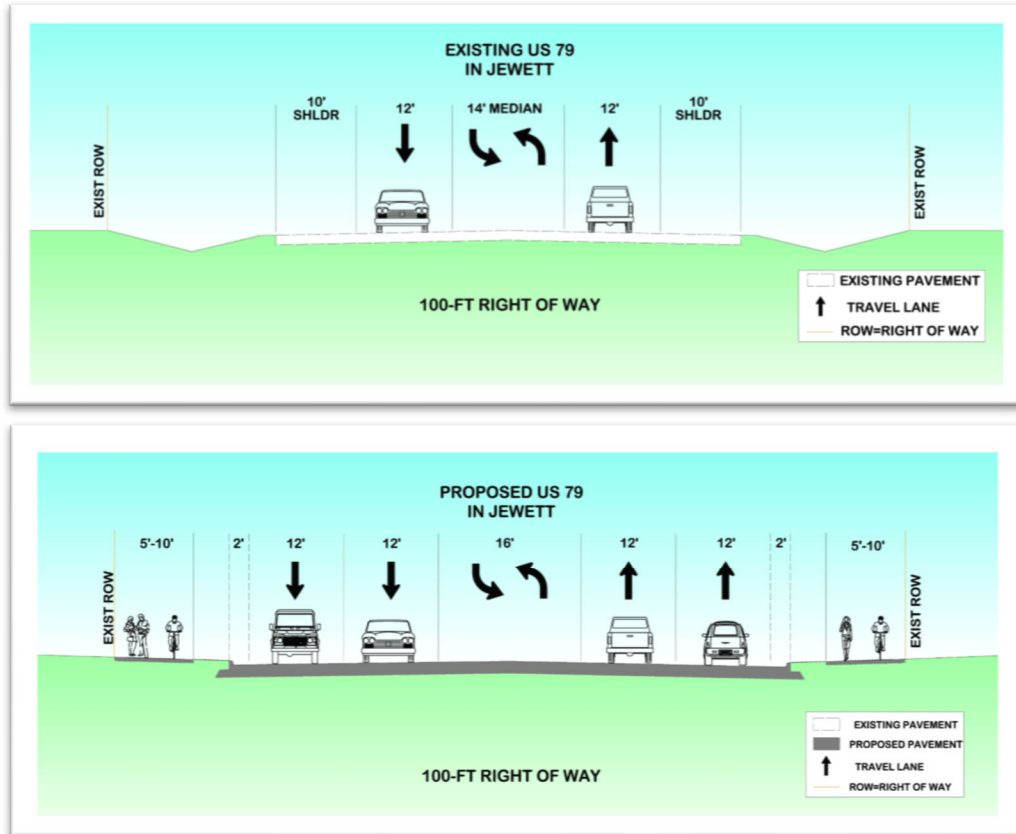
EXISTING US 79
IN JEWETT

EXIST ROW

10'
SHLDR

12'

14' MEDIAN

12'

10'
SHLDR

EXIST ROW

EXISTING PAVEMENT
TRAVEL LANE
ROW=RIGHT OF WAY

100-FT RIGHT OF WAY

PROPOSED US 79
IN JEWETT

EXIST ROW

5'-10'

2'

12'

12'

16'

12'

12'

2'

5'-10'

EXIST ROW

EXISTING PAVEMENT
PROPOSED PAVEMENT
TRAVEL LANE
ROW=RIGHT OF WAY

100-FT RIGHT OF WAY